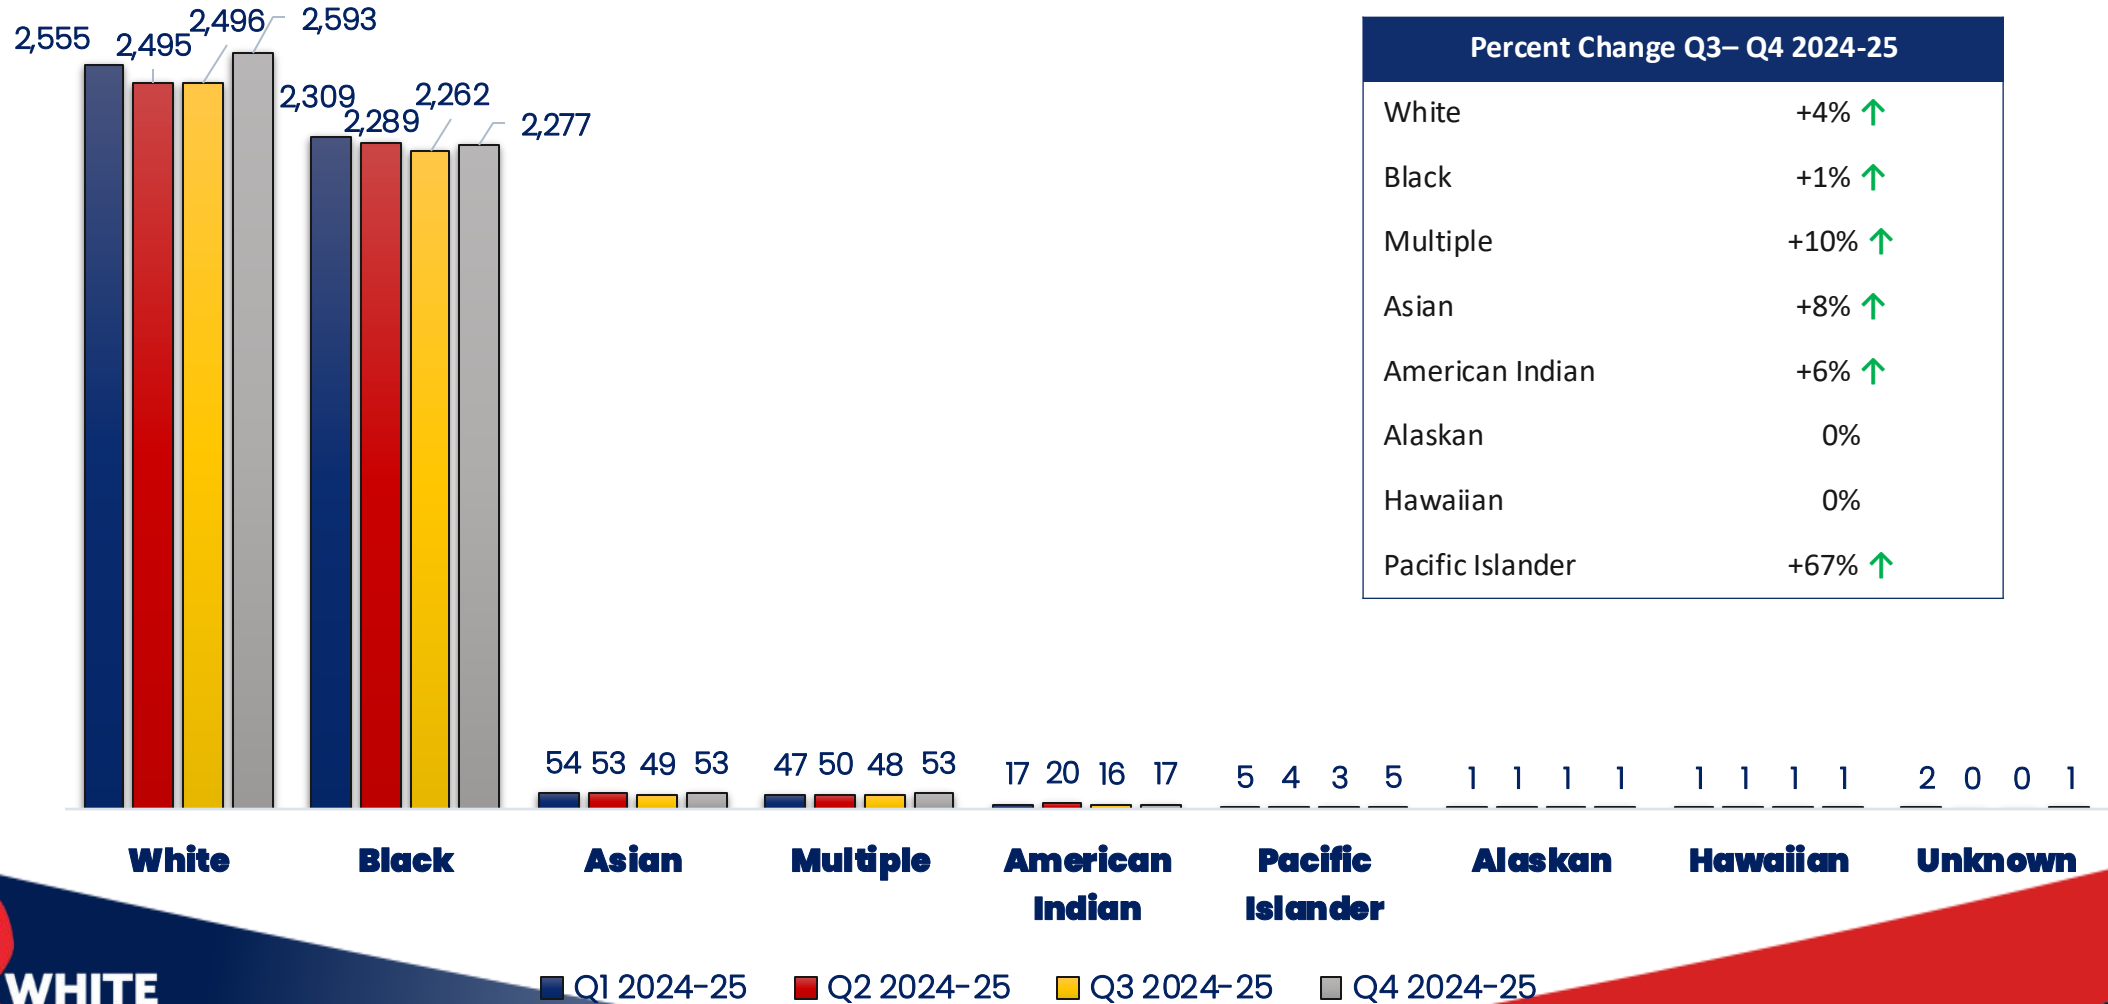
2,555 2,495 2,496 2,593

2,309 2,289 2,262 2,277

| Percent Change Q3– Q4 2024-25 | |
|---|---|
| White | +4% |
| Black | +1% |
| Multiple | +10% |
| Asian | +8% |
| American Indian | +6% |
| Alaskan | 0% |
| Hawaiian | 0% |
| Pacific Islander | +67% |

54 53 49 53

47 50 48 53

17 20 16 17

5 4 3 5

1 1 1 1

1 1 1 1

2 0 0 1

White

Black

Asian

Multiple

American Indian

Pacific Islander

Alaskan

Hawaiian

Unknown

WHITE

Q1 2024-25 Q2 2024-25 Q3 2024-25 Q4 2024-25